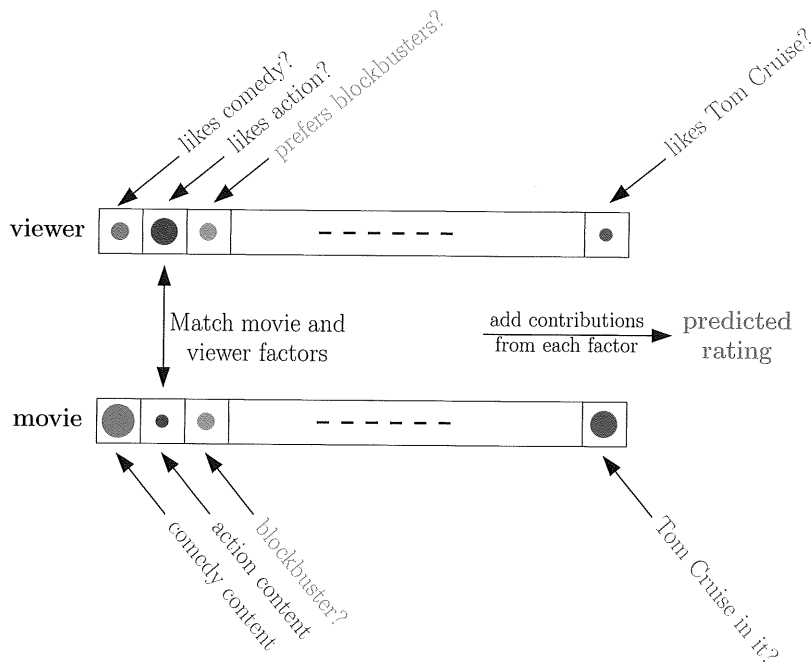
likes comedy?
likes action?
prefers blockbusters?
likes Tom Cruise?

viewer

Match movie and viewer factors

add contributions from each factor

predicted rating

movie

comedy content
action content
blockbuster?
Tom Cruise in it?